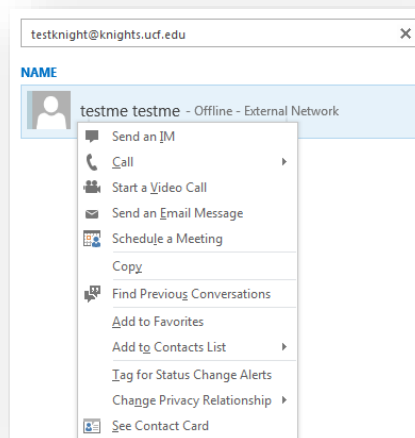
testknight@knights.ucf.edu ✕

NAME

testme testme - Offline - External Network

Send an IM
Call
Start a Video Call
Send an Email Message
Schedule a Meeting
Copy
Find Previous Conversations
Add to Favorites
Add to Contacts List
Tag for Status Change Alerts
Change Privacy Relationship
See Contact Card